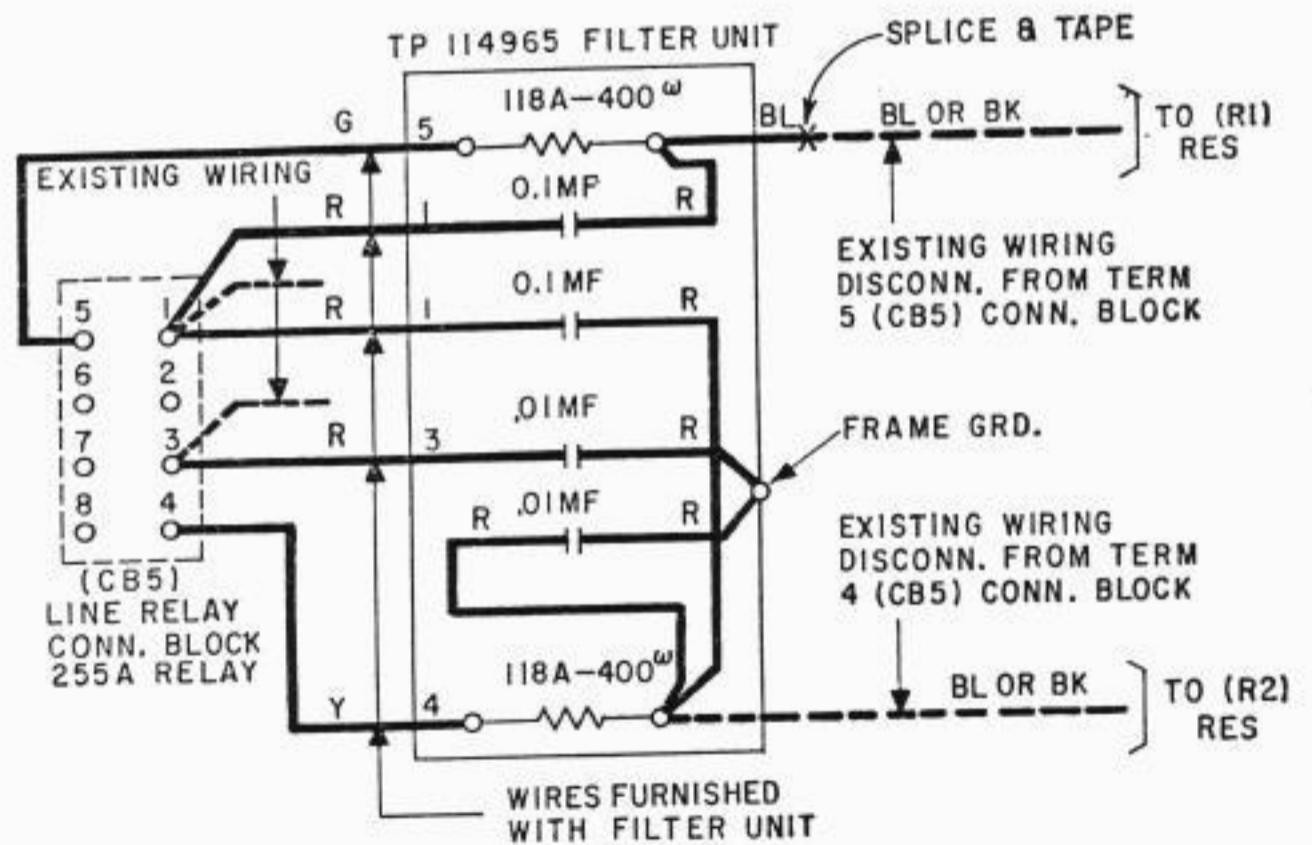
TP 114965 FILTER UNIT

SPLICE & TAPE

G 5 118A—400$^\omega$ BL BL OR BK TO (R1) RES

EXISTING WIRING

R 1 0.1MF R

EXISTING WIRING DISCONN. FROM TERM 5 (CB5) CONN. BLOCK

0.1MF

5 1 R 1 R

6 2

.01MF

7 3 R 3 R

FRAME GRD.

8 4 R .01MF R

EXISTING WIRING DISCONN. FROM TERM 4 (CB5) CONN. BLOCK

(CB5) LINE RELAY CONN. BLOCK 255A RELAY

118A—400$^\omega$

BL OR BK TO (R2) RES

Y 4

WIRES FURNISHED WITH FILTER UNIT